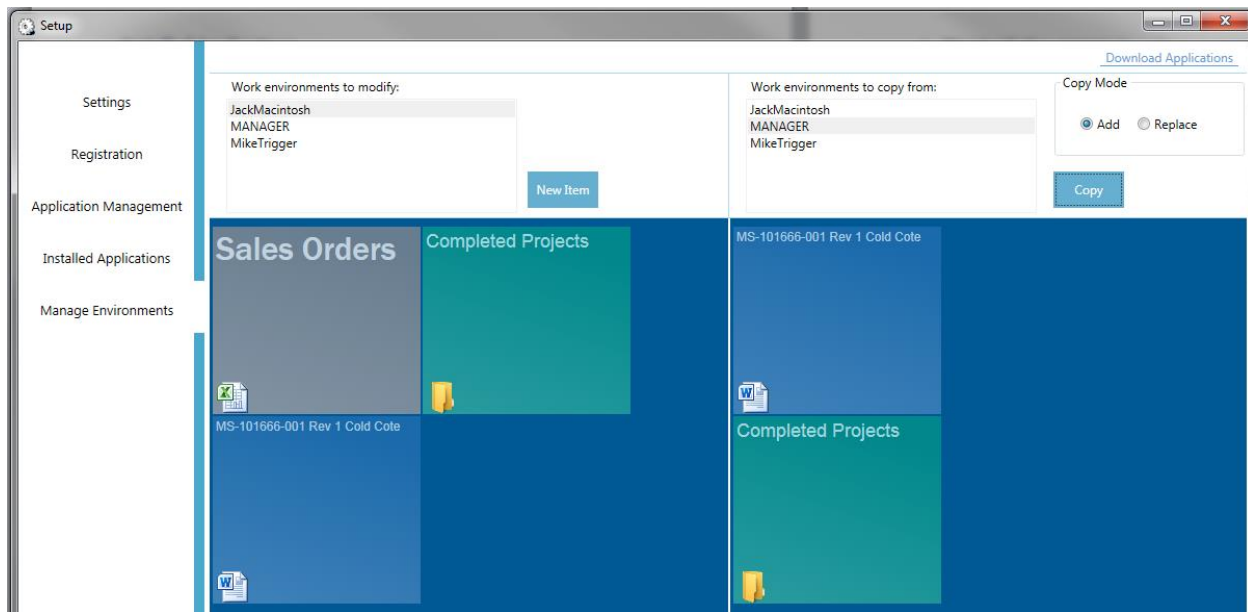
Setup

Download Applications

Settings

Registration

Application Management

Installed Applications

Manage Environments

Work environments to modify:

JackMacintosh
MANAGER
MikeTrigger

New Item

Work environments to copy from:

JackMacintosh
MANAGER
MikeTrigger

Copy Mode

Add Replace

Copy

Sales Orders

Completed Projects

MS-101666-001 Rev 1 Cold Cote

MS-101666-001 Rev 1 Cold Cote

Completed Projects